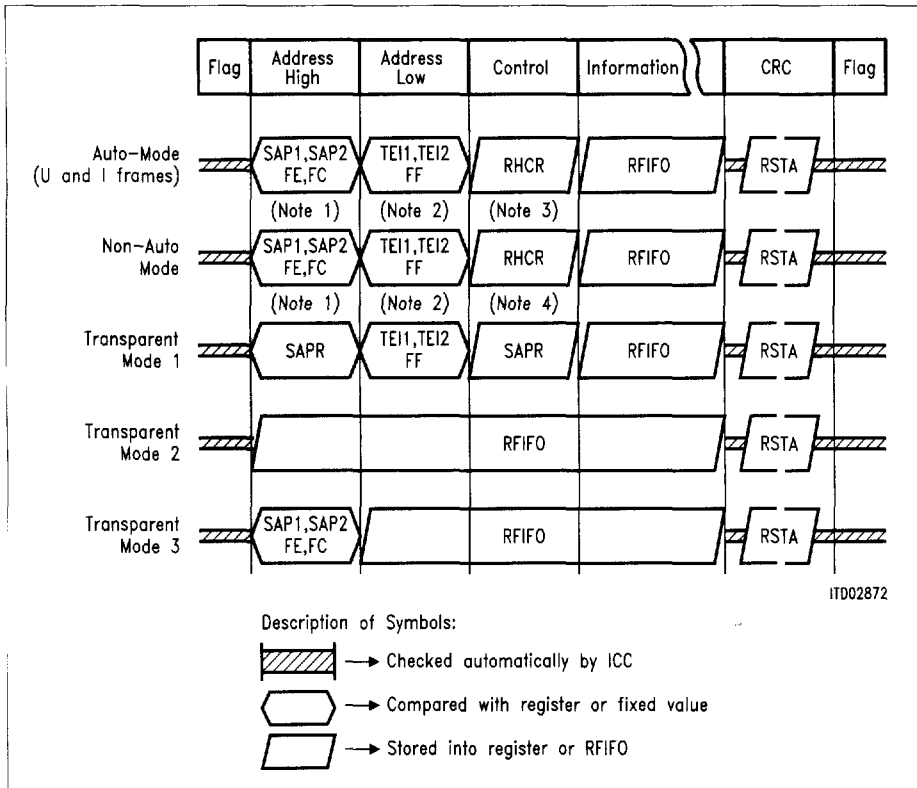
Flag | Address High | Address Low | Control | Information | CRC | Flag

Auto-Mode (U and I frames)
SAP1,SAP2 FE,FC
TEI1,TEI2 FF
RHCR
RFIFO
RSTA
(Note 1) (Note 2) (Note 3)

Non-Auto Mode
SAP1,SAP2 FE,FC
TEI1,TEI2 FF
RHCR
RFIFO
RSTA
(Note 1) (Note 2) (Note 4)

Transparent Mode 1
SAPR
TEI1,TEI2 FF
SAPR
RFIFO
RSTA

Transparent Mode 2
RFIFO
RSTA

Transparent Mode 3
SAP1,SAP2 FE,FC
RFIFO
RSTA

ITD02872

Description of Symbols:
→ Checked automatically by ICC
→ Compared with register or fixed value
→ Stored into register or RFIFO